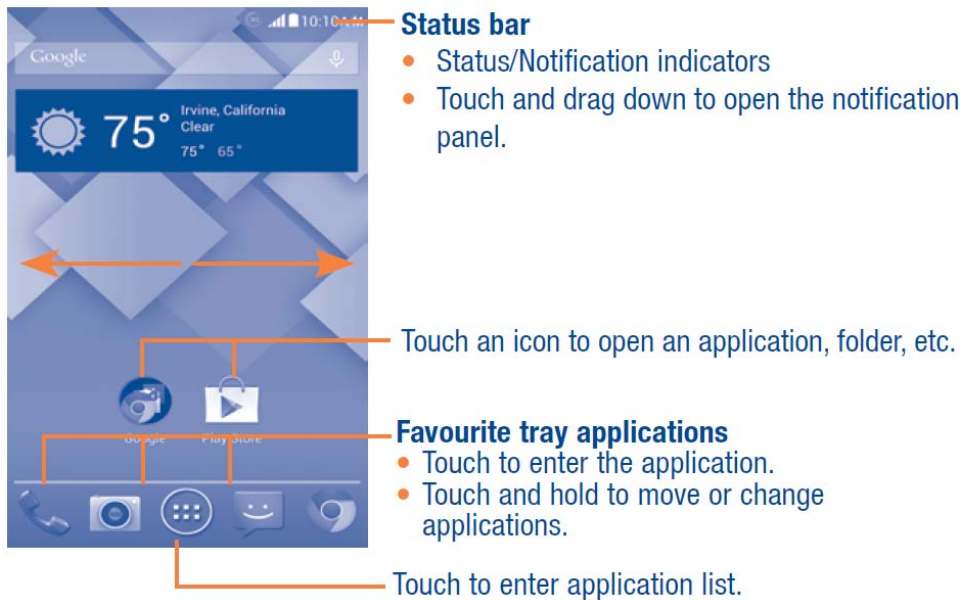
10:10 AM

Google

75° Irvine, California
Clear
75° 65°

Google Play Store

Status bar
• Status/Notification indicators
• Touch and drag down to open the notification panel.

Touch an icon to open an application, folder, etc.

Favourite tray applications
• Touch to enter the application.
• Touch and hold to move or change applications.

Touch to enter application list.